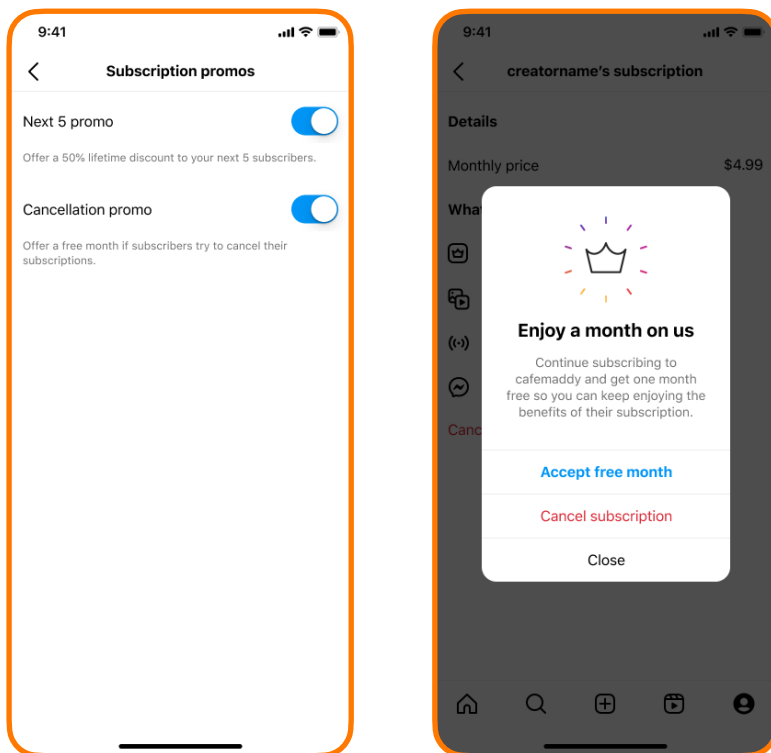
9:41

Subscription promos

Next 5 promo

Offer a 50% lifetime discount to your next 5 subscribers.

Cancellation promo

Offer a free month if subscribers try to cancel their subscriptions.

9:41

creatorname's subscription

Details

Monthly price $4.99

What

Canc

Enjoy a month on us

Continue subscribing to cafemaddy and get one month free so you can keep enjoying the benefits of their subscription.

Accept free month

Cancel subscription

Close